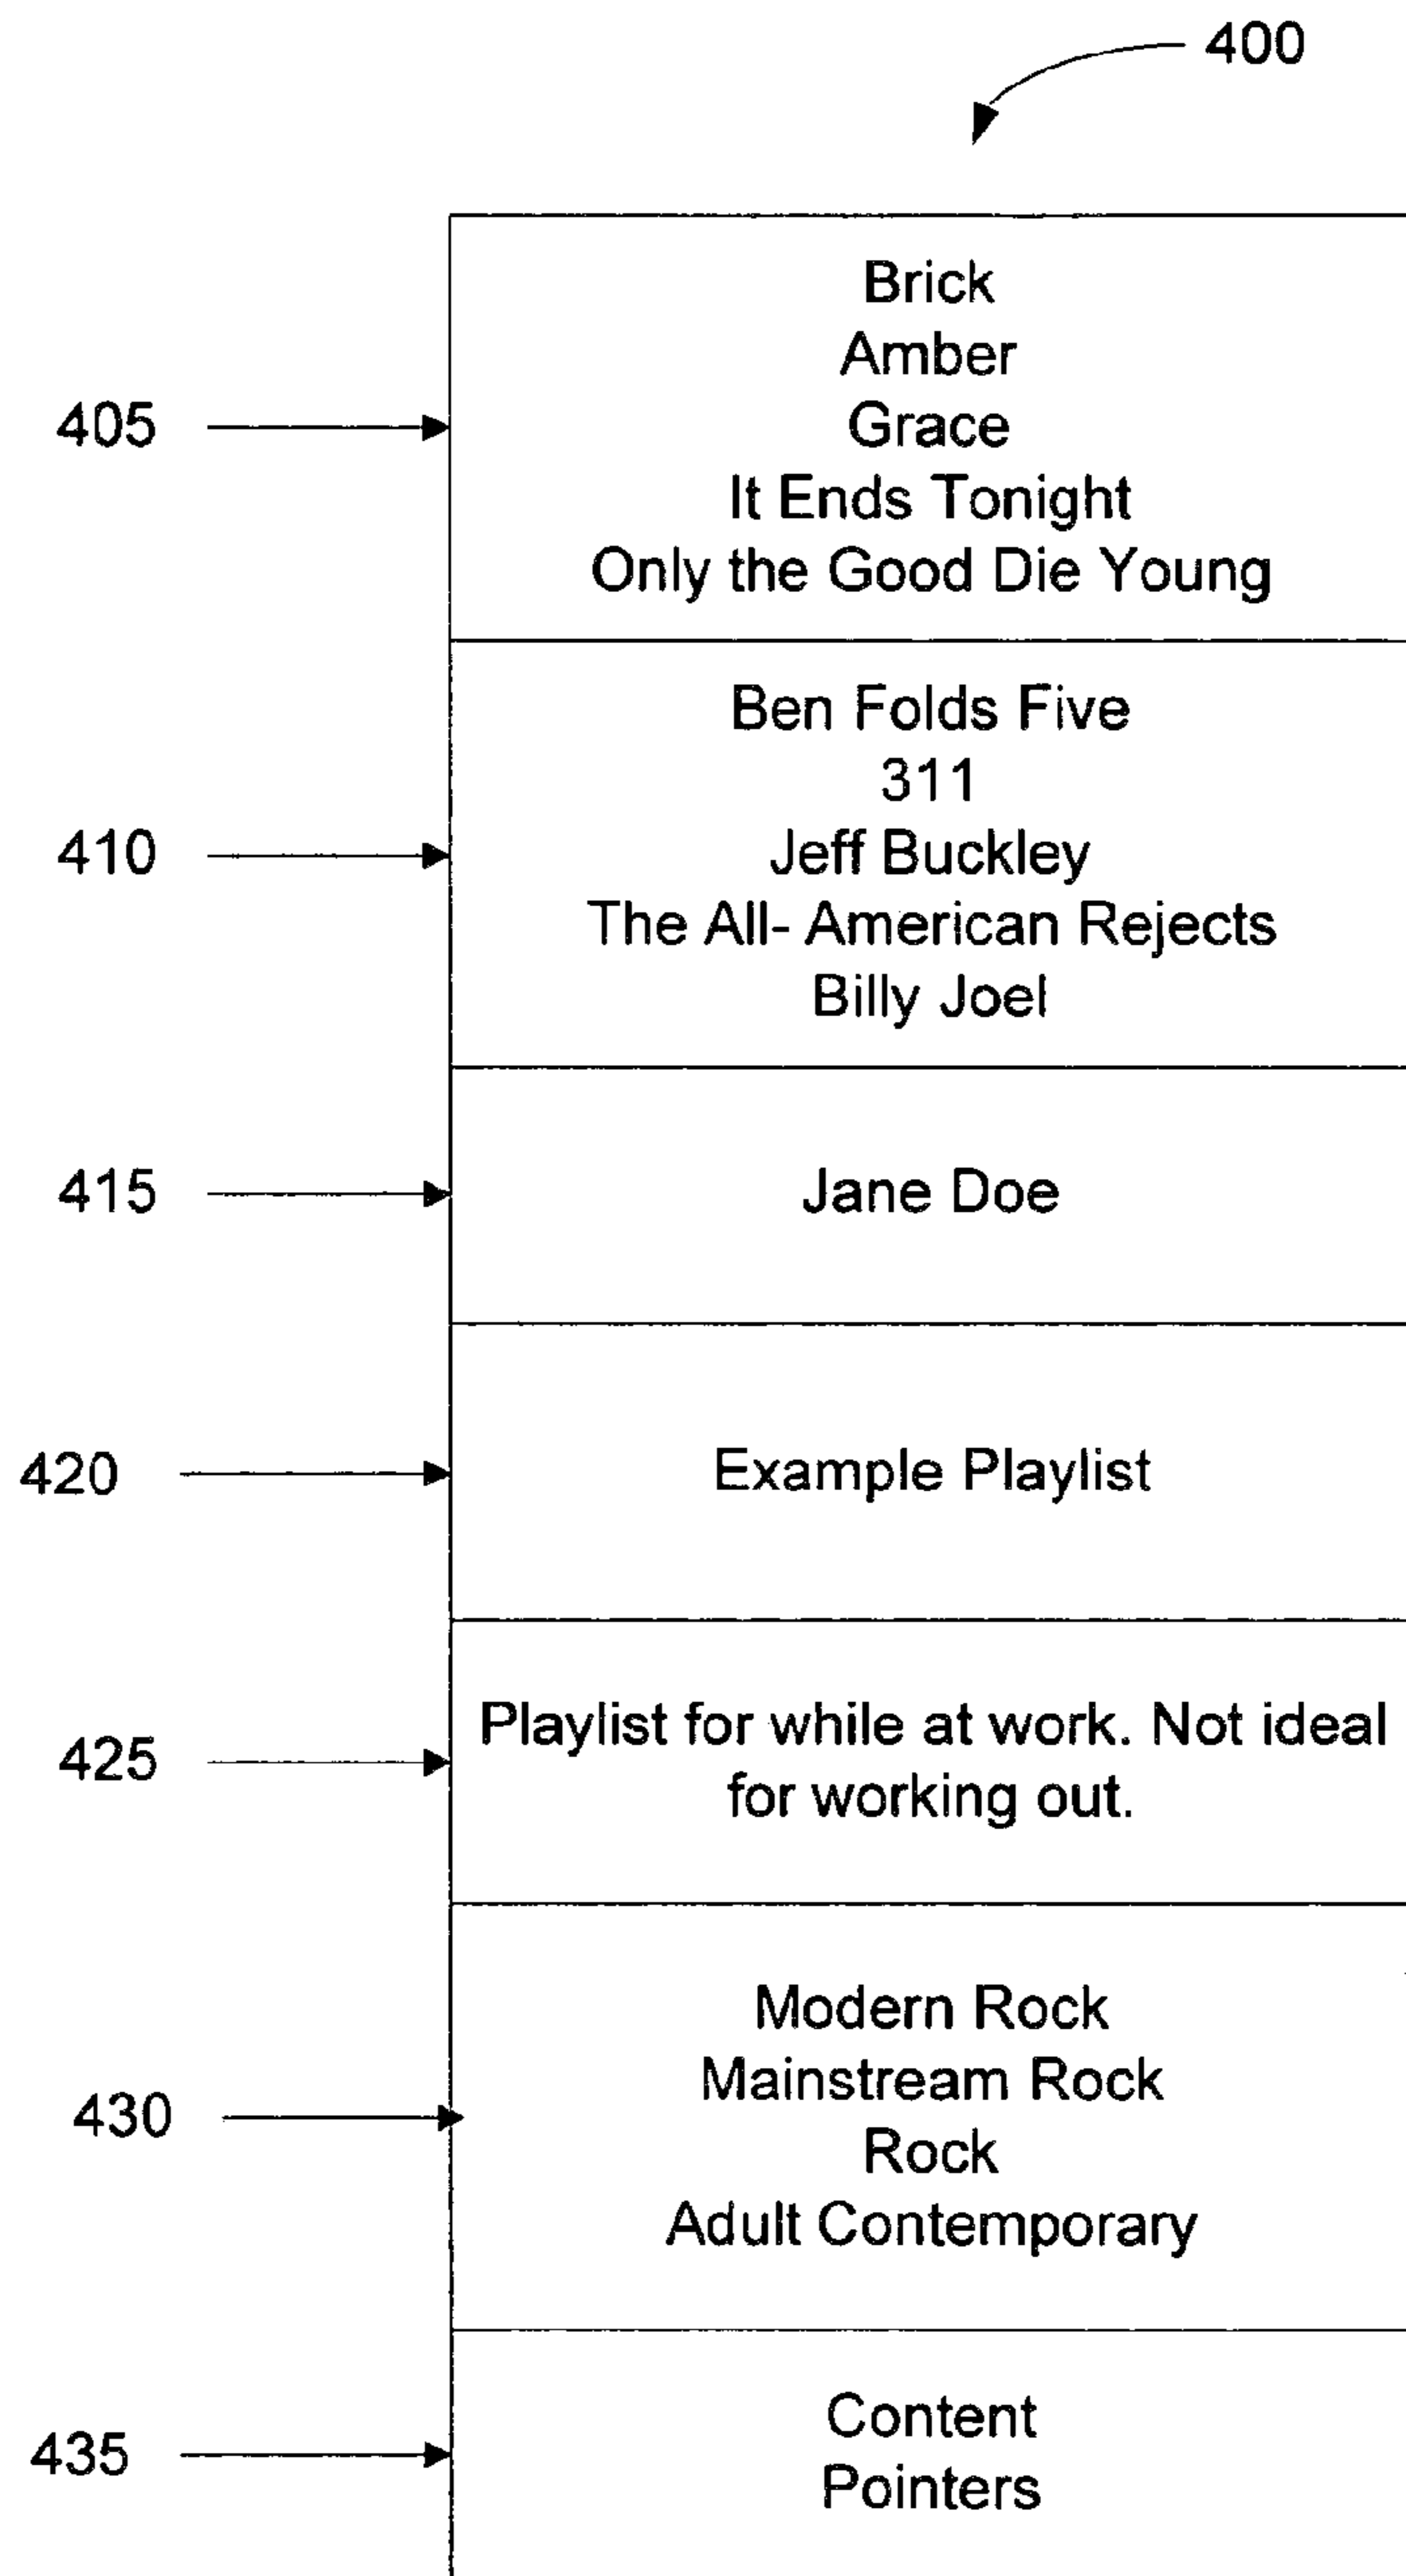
400

405
Brick
Amber
Grace
It Ends Tonight
Only the Good Die Young

410
Ben Folds Five
311
Jeff Buckley
The All- American Rejects
Billy Joel

415
Jane Doe

420
Example Playlist

425
Playlist for while at work. Not ideal for working out.

430
Modern Rock
Mainstream Rock
Rock
Adult Contemporary

435
Content
Pointers